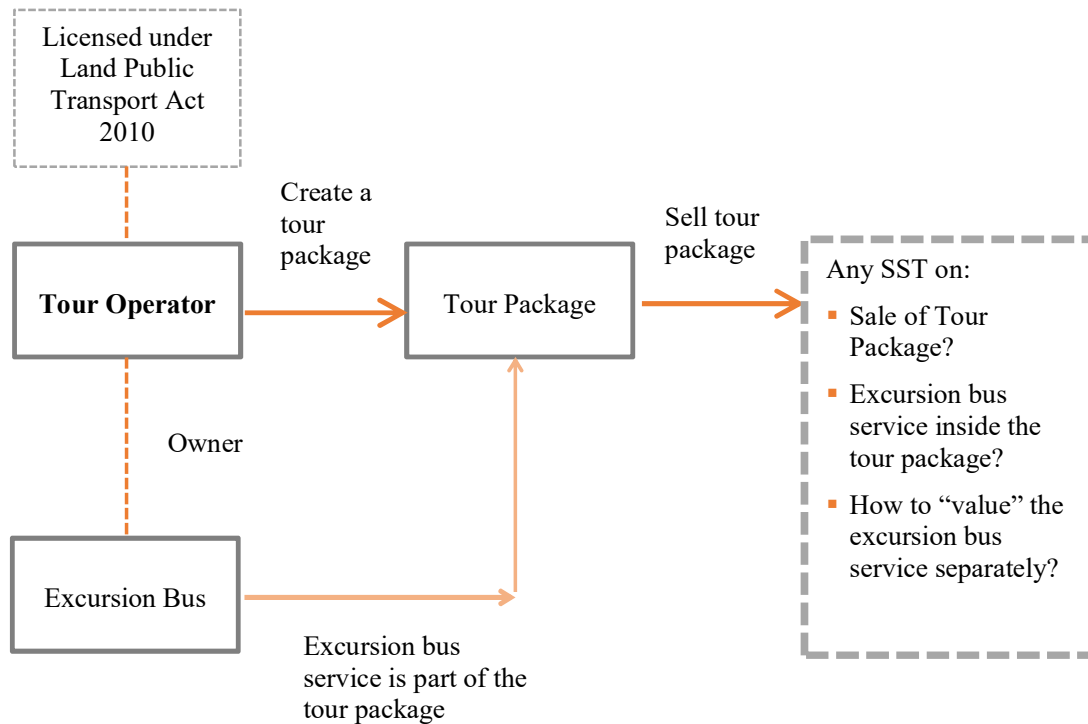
Licensed under Land Public Transport Act 2010

Tour Operator

Create a tour package

Tour Package

Sell tour package

Any SST on:
- Sale of Tour Package?
- Excursion bus service inside the tour package?
- How to "value" the excursion bus service separately?

Owner

Excursion Bus

Excursion bus service is part of the tour package